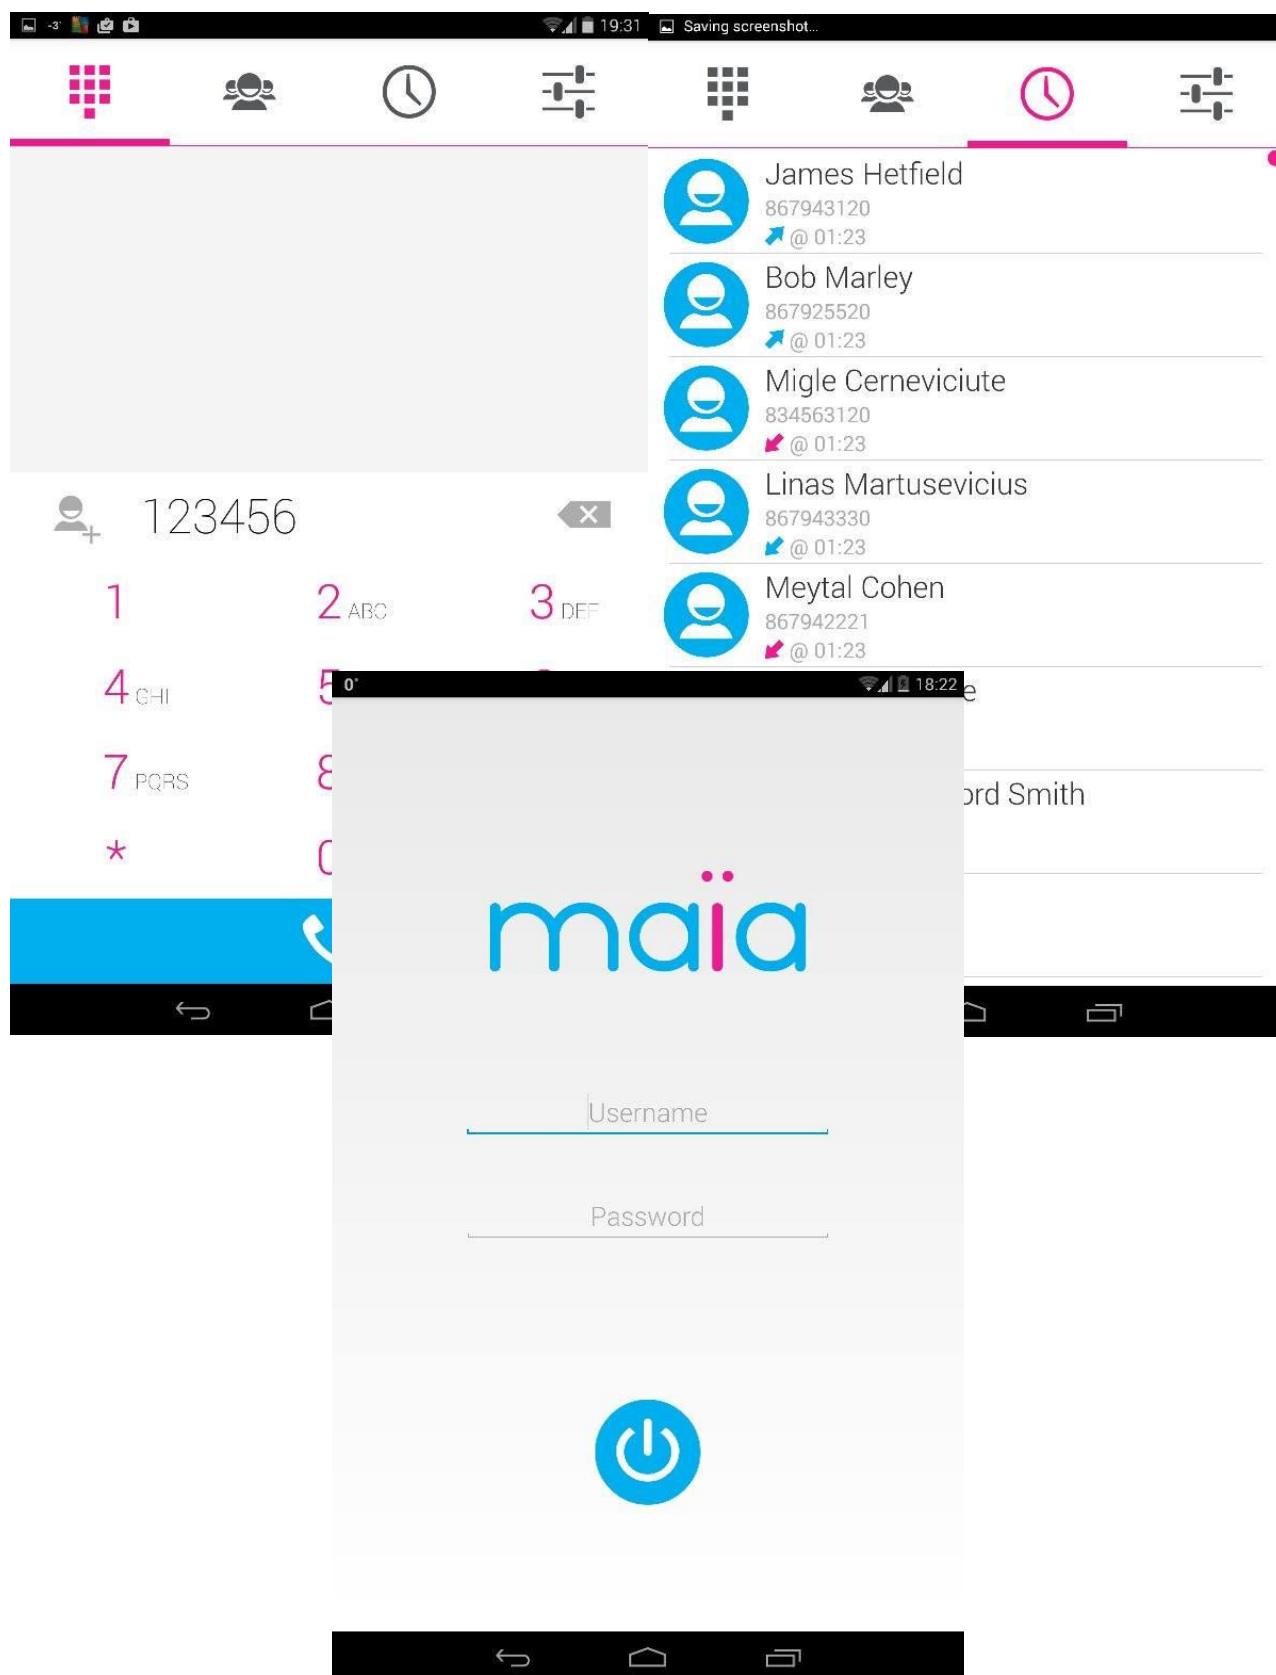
-3° 19:31

123456

1
2 ABC
3 DEF
4 GHI
5
7 PQRS
8
*
0

Saving screenshot...

James Hetfield
867943120
@ 01:23

Bob Marley
867925520
@ 01:23

Migle Cerneviciute
834563120
@ 01:23

Linas Martusevicius
867943330
@ 01:23

Meytal Cohen
867942221
@ 01:23

e

ord Smith

0° 18:22

maïa

Username

Password